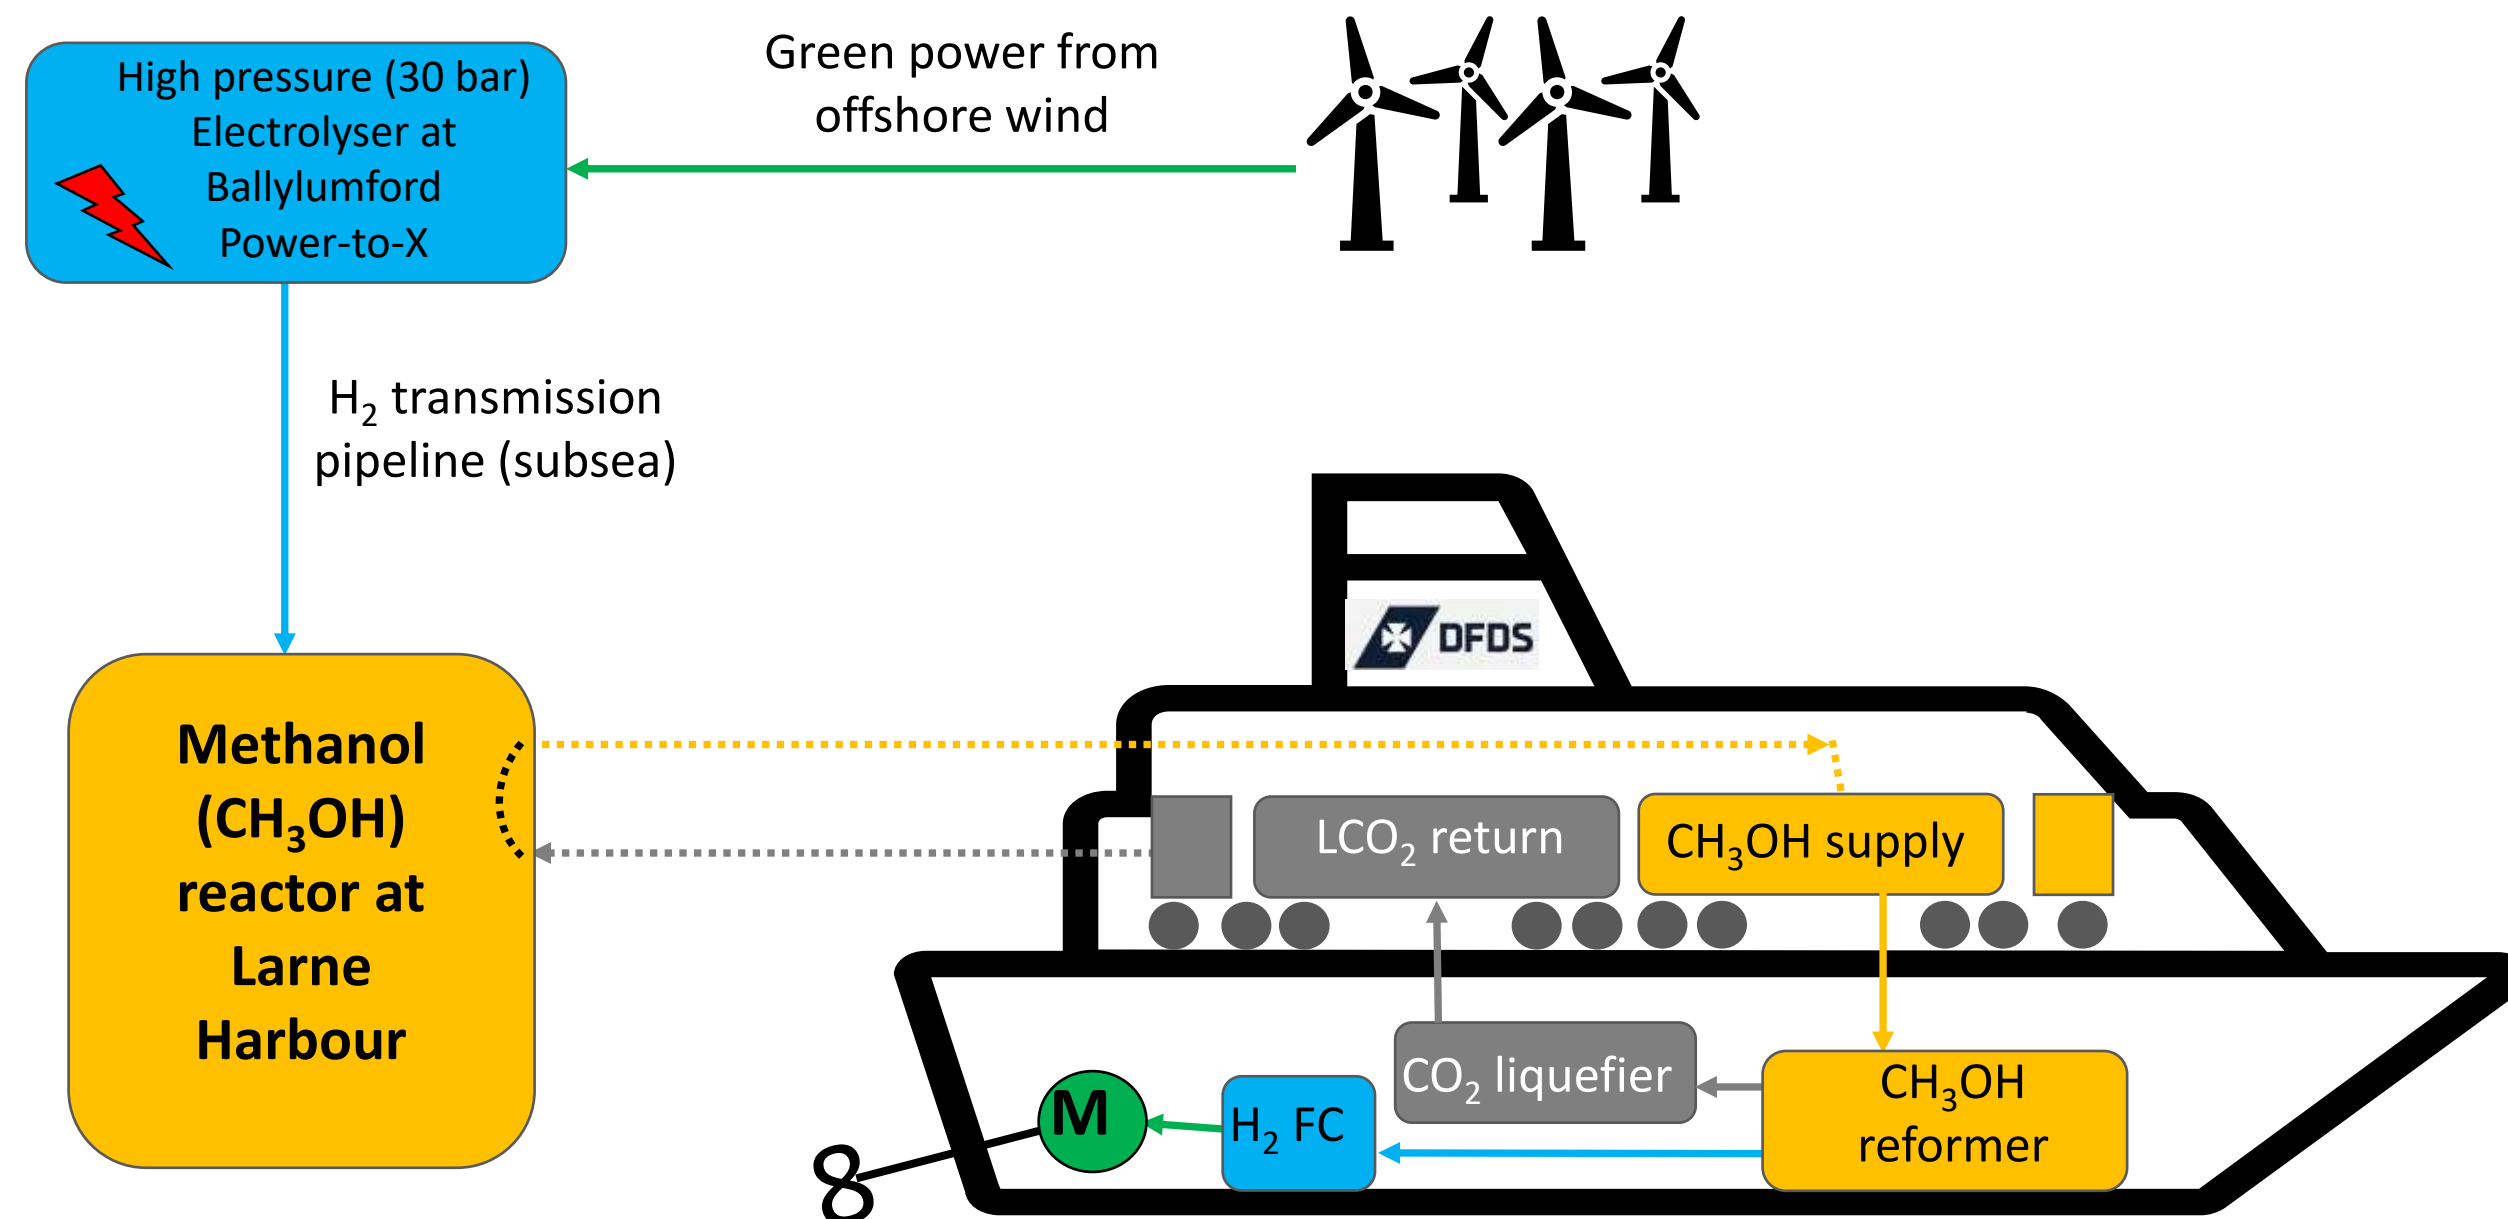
High pressure (30 bar) Electrolyser at Ballylumford Power-to-X

Green power from offshore wind

$H_2$ transmission pipeline (subsea)

Methanol ($CH_3OH$) reactor at Larne Harbour

DFDS

$LCO_2$ return

$CH_3OH$ supply

$CO_2$ liquefier

$CH_3OH$ reformer

$H_2$ FC

M